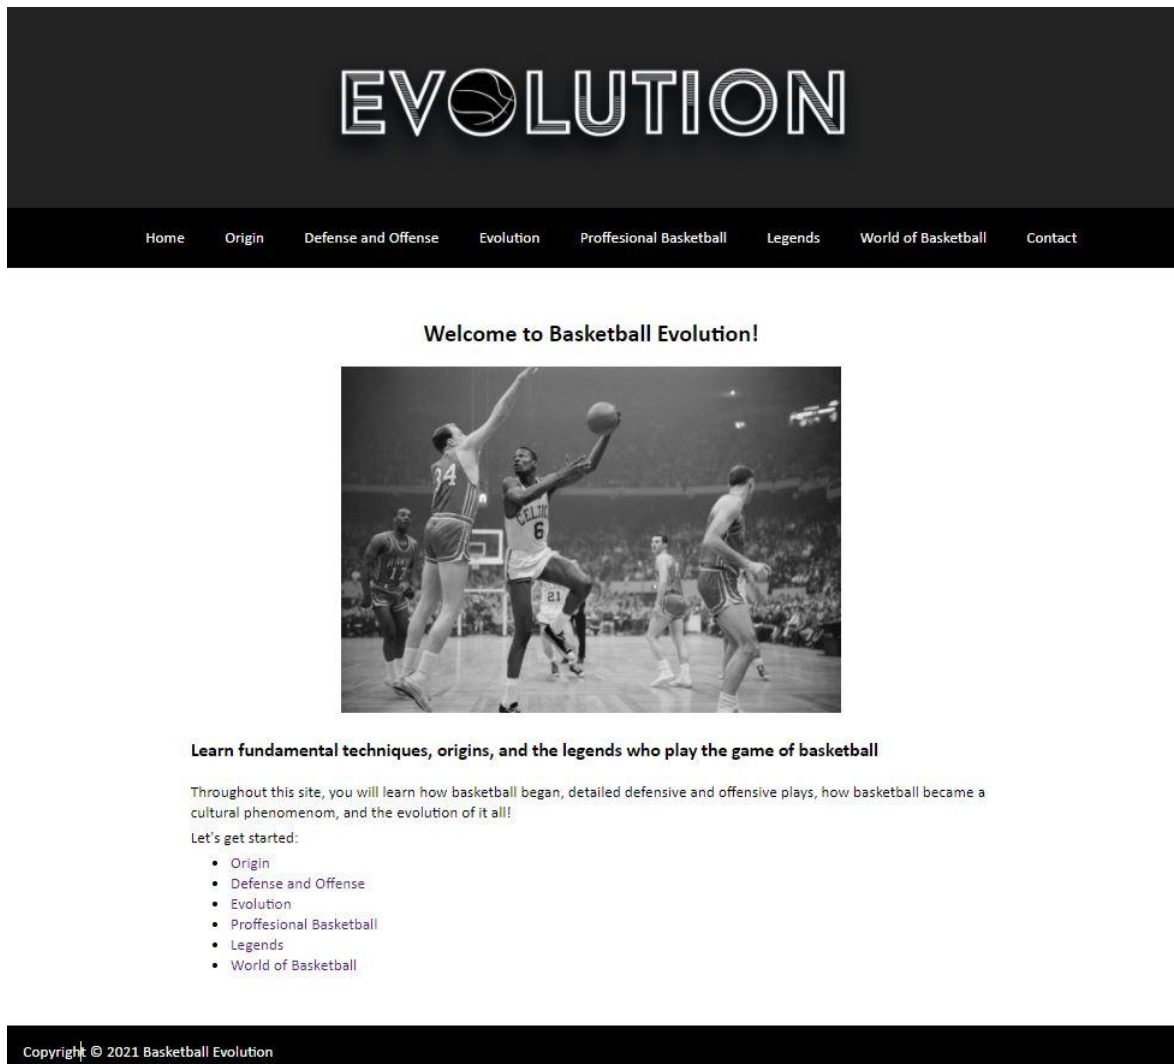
EVOLUTION

Home Origin Defense and Offense Evolution Proffesional Basketball Legends World of Basketball Contact

Welcome to Basketball Evolution!

Learn fundamental techniques, origins, and the legends who play the game of basketball

Throughout this site, you will learn how basketball began, detailed defensive and offensive plays, how basketball became a cultural phenomenom, and the evolution of it all!

Let's get started:

- Origin
- Defense and Offense
- Evolution
- Proffesional Basketball
- Legends
- World of Basketball

Copyright © 2021 Basketball Evolution